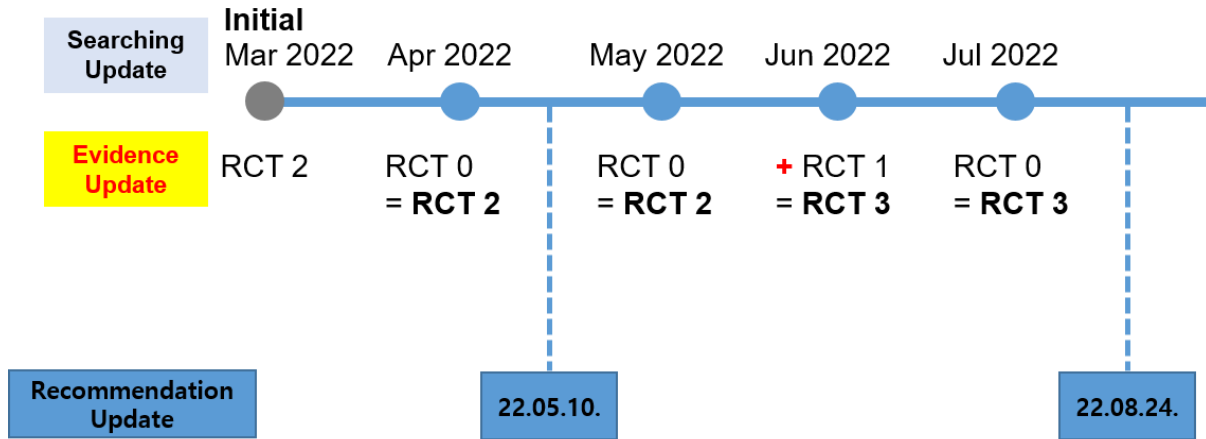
Searching Update

Initial
Mar 2022

Apr 2022

May 2022

Jun 2022

Jul 2022

Evidence Update

RCT 2

RCT 0
= **RCT 2**

RCT 0
= **RCT 2**

+ RCT 1
= **RCT 3**

RCT 0
= **RCT 3**

Recommendation Update

22.05.10.

22.08.24.